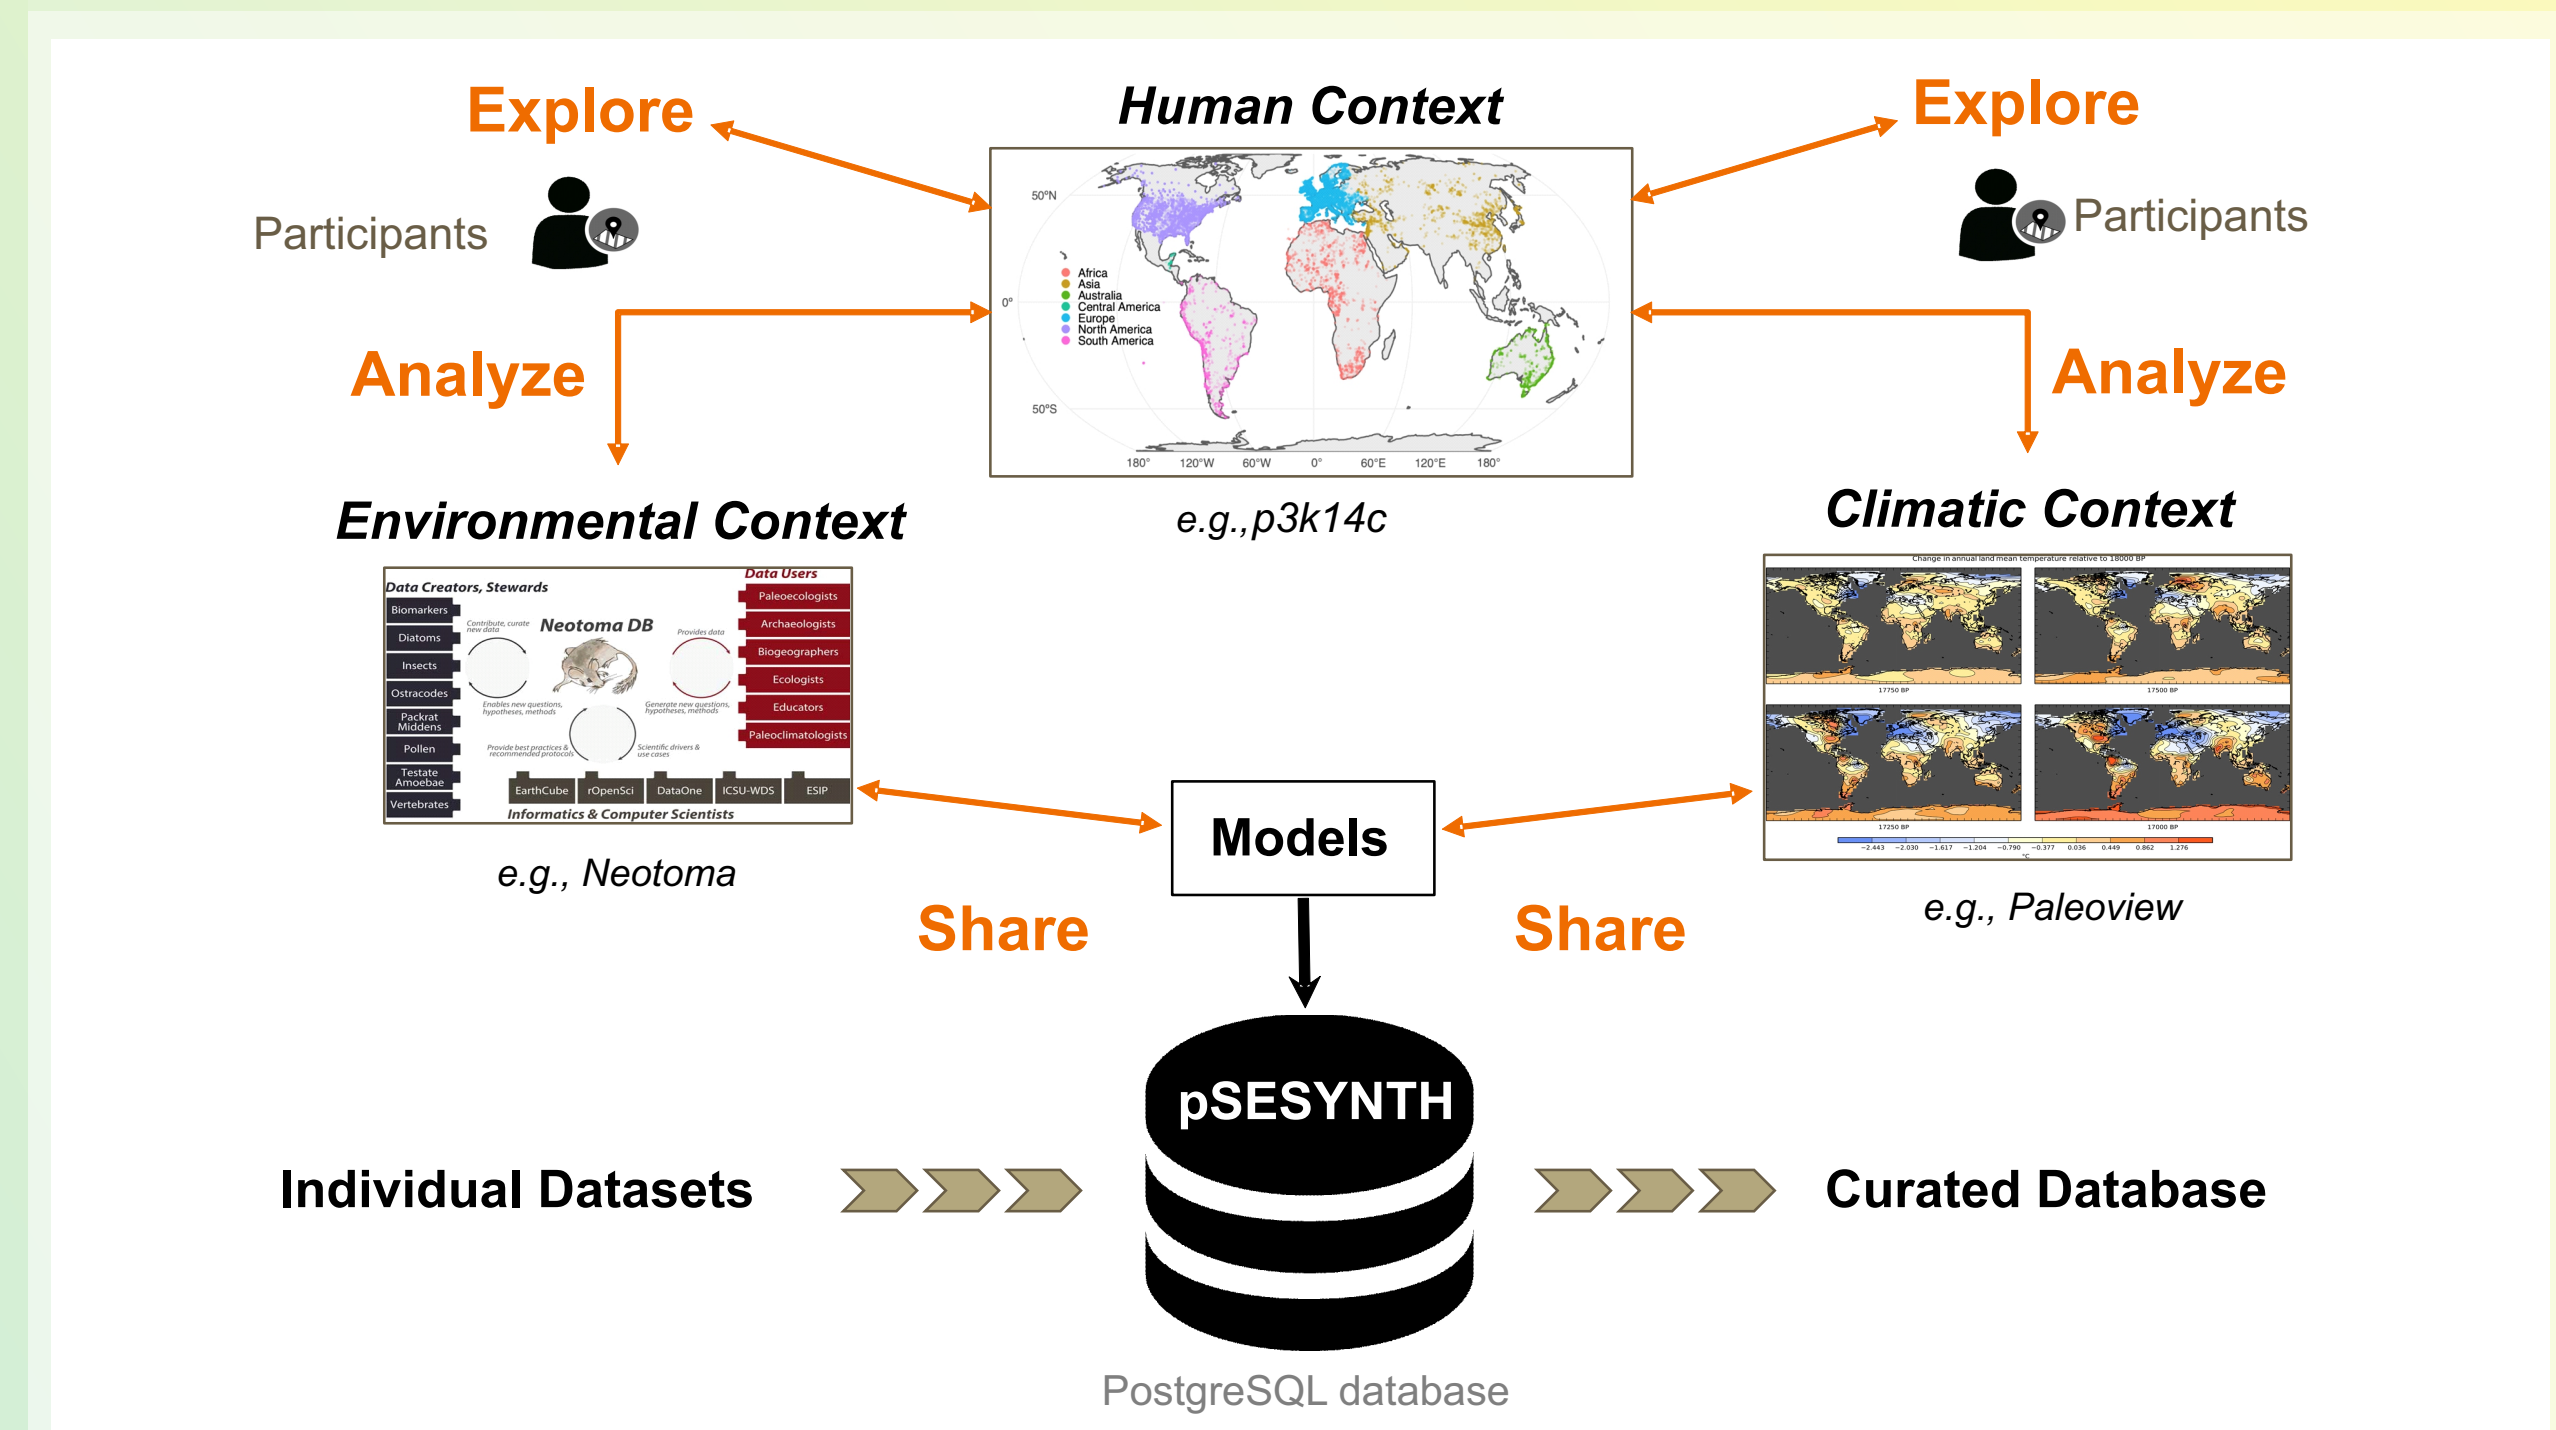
Explore

Human Context

Explore

Participants

Participants

50°N

0°

50°S

Africa
Asia
Australia
Central America
Europe
North America
South America

180° 120°W 60°W 0° 60°E 120°E 180°

Analyze

Analyze

e.g.,p3k14c

Environmental Context

Climatic Context

Data Creators, Stewards

Data Users

Biomarkers
Diatoms
Insects
Ostracodes
Packrat Middens
Pollen
Testate Amoebae
Vertebrates

Neotoma DB

Contribute, curate new data

Provides data

Enables new questions, hypotheses, methods

Generate new questions, hypotheses, methods

Provide best practices & recommended protocols

Scientific drivers & use cases

Paleoecologists
Archaeologists
Biogeographers
Ecologists
Educators
Paleoclimatologists

EarthCube rOpenSci DataOne ICSU-WDS ESIP

Informatics & Computer Scientists

Change in annual land mean temperature relative to 18000 BP

17750 BP 17500 BP

17250 BP 17000 BP

−2.443 −2.030 −1.617 −1.204 −0.790 −0.377 0.036 0.449 0.862 1.276

°C

e.g., Neotoma

Models

e.g., Paleoview

Share

Share

pSESYNTH

Individual Datasets

Curated Database

PostgreSQL database